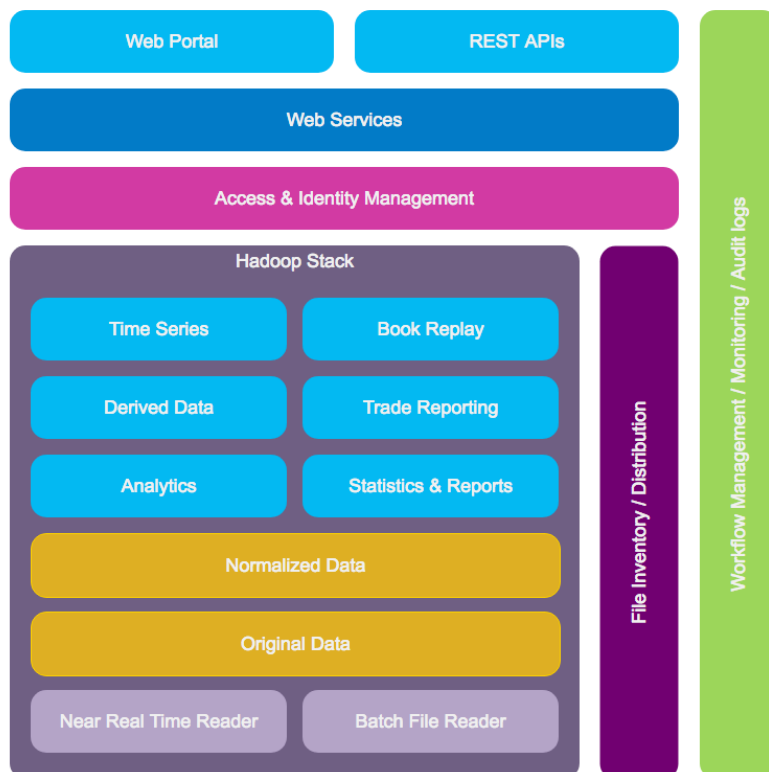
Web Portal

REST APIs

Web Services

Access & Identity Management

Hadoop Stack

Time Series

Book Replay

Derived Data

Trade Reporting

Analytics

Statistics & Reports

Normalized Data

Original Data

Near Real Time Reader

Batch File Reader

File Inventory / Distribution

Workflow Management / Monitoring / Audit logs